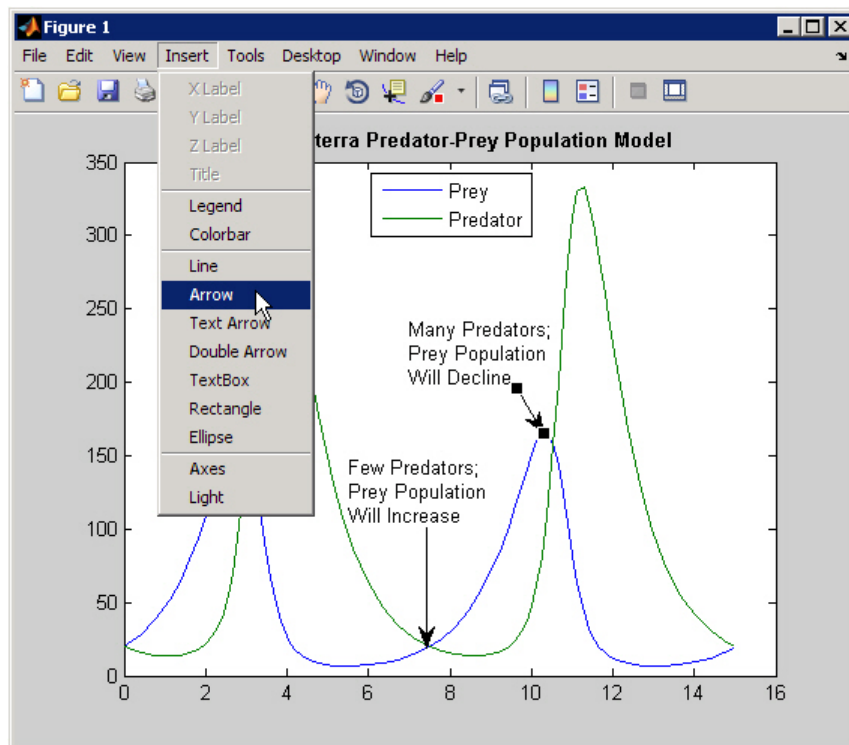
Figure 1

File Edit View Insert Tools Desktop Window Help

X Label
Y Label
Z Label
Title
Legend
Colorbar
Line
Arrow
Text Arrow
Double Arrow
TextBox
Rectangle
Ellipse
Axes
Light

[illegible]terra Predator-Prey Population Model

Prey
Predator

Many Predators; Prey Population Will Decline

Few Predators; Prey Population Will Increase

350
300
250
200
150
100
50
0

0 2 4 6 8 10 12 14 16